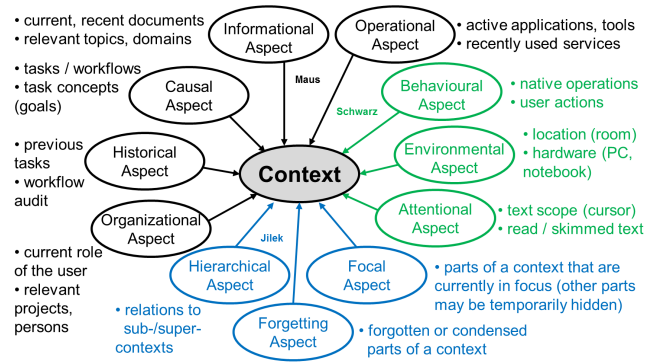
• current, recent documents
• relevant topics, domains

Informational Aspect

Operational Aspect

• active applications, tools
• recently used services

• tasks / workflows
• task concepts (goals)

Causal Aspect

Maus

Schwarz

Behavioural Aspect

• native operations
• user actions

• previous tasks
• workflow audit

Historical Aspect

Context

Environmental Aspect

• location (room)
• hardware (PC, notebook)

Organizational Aspect

Attentional Aspect

• text scope (cursor)
• read / skimmed text

Jilek

• current role of the user
• relevant projects, persons

Hierarchical Aspect

Focal Aspect

• parts of a context that are currently in focus (other parts may be temporarily hidden)

• relations to sub-/super-contexts

Forgetting Aspect

• forgotten or condensed parts of a context